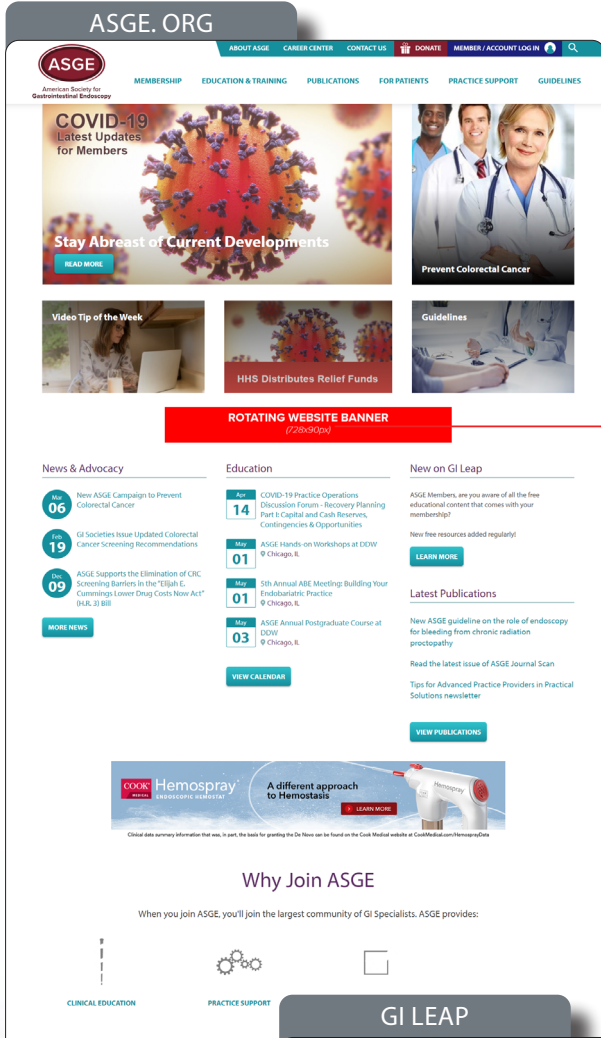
ASGE. ORG

ASGE
American Society for Gastrointestinal Endoscopy

ABOUT ASGE CAREER CENTER CONTACT US DONATE MEMBER / ACCOUNT LOG IN

MEMBERSHIP EDUCATION & TRAINING PUBLICATIONS FOR PATIENTS PRACTICE SUPPORT GUIDELINES

COVID-19
Latest Updates for Members

Stay Abreast of Current Developments

READ MORE

Prevent Colorectal Cancer

Video Tip of the Week

HHS Distributes Relief Funds

Guidelines

ROTATING WEBSITE BANNER
(728x90px)

News & Advocacy

Mar 06 New ASGE Campaign to Prevent Colorectal Cancer

Feb 19 GI Societies Issue Updated Colorectal Cancer Screening Recommendations

Dec 09 ASGE Supports the Elimination of CRC Screening Barriers in the "Elijah E. Cummings Lower Drug Costs Now Act" (H.R. 3) Bill

MORE NEWS

Education

Apr 14 COVID-19 Practice Operations Discussion Forum - Recovery Planning Part I: Capital and Cash Reserves, Contingencies & Opportunities

May 01 ASGE Hands-on Workshops at DDW
Chicago, IL

May 01 5th Annual ABE Meeting: Building Your Endobariatric Practice
Chicago, IL

May 03 ASGE Annual Postgraduate Course at DDW
Chicago, IL

VIEW CALENDAR

New on GI Leap

ASGE Members, are you aware of all the free educational content that comes with your membership?

New free resources added regularly!

LEARN MORE

Latest Publications

New ASGE guideline on the role of endoscopy for bleeding from chronic radiation proctopathy

Read the latest issue of ASGE Journal Scan

Tips for Advanced Practice Providers in Practical Solutions newsletter

VIEW PUBLICATIONS

COOK MEDICAL Hemospray ENDOSCOPIC HEMOSTAT
A different approach to Hemostasis
LEARN MORE
Hemospray

Clinical data summary information that was, in part, the basis for granting the De Novo can be found on the Cook Medical website at CookMedical.com/HemosprayData

Why Join ASGE

When you join ASGE, you'll join the largest community of GI Specialists. ASGE provides:

CLINICAL EDUCATION

PRACTICE SUPPORT

GI LEAP